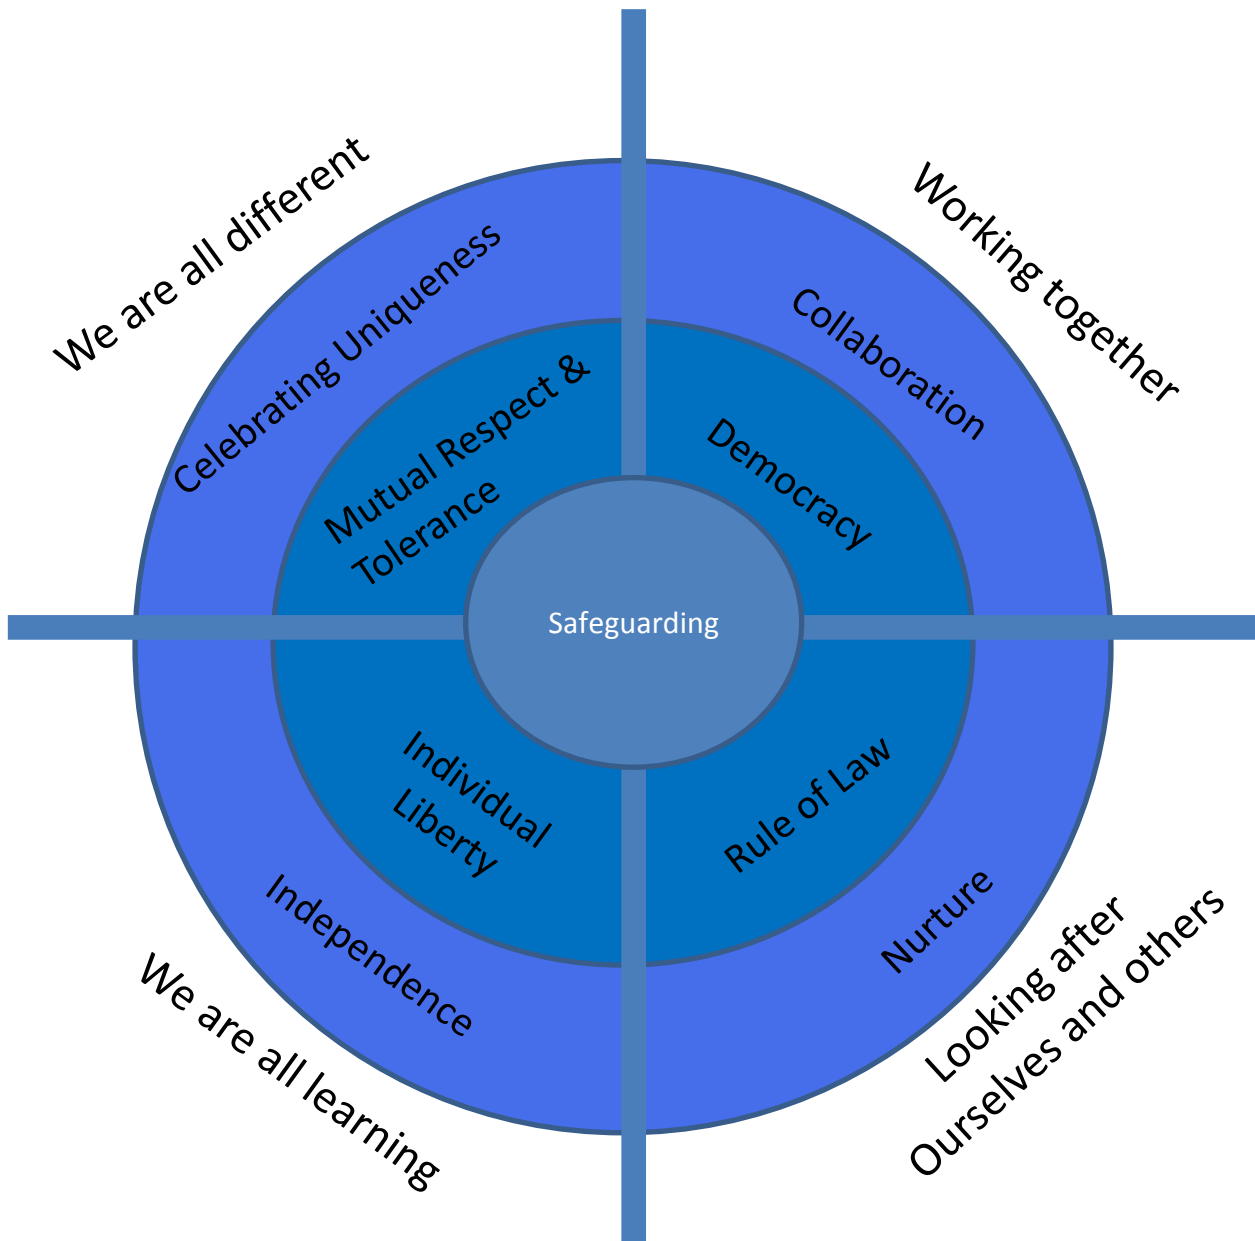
We are all different

Celebrating Uniqueness

Mutual Respect &
Tolerance

Working together

Collaboration

Democracy

Safeguarding

Individual
Liberty

Independence

We are all learning

Rule of Law

Nurture

Looking after
Ourselves and others